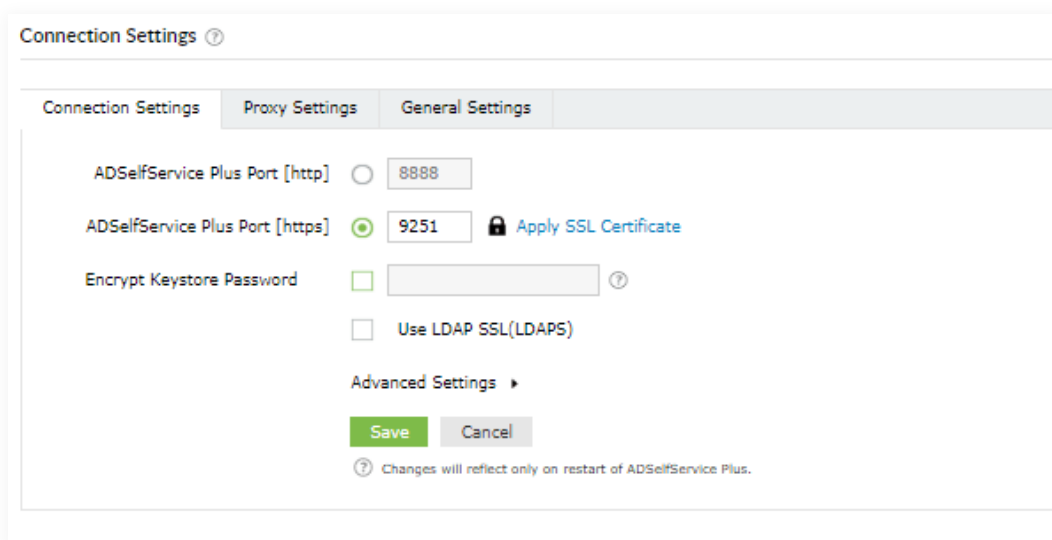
Connection Settings ?

Connection Settings
Proxy Settings
General Settings

ADSelfService Plus Port [http] 8888

ADSelfService Plus Port [https] 9251 Apply SSL Certificate

Encrypt Keystore Password ?

Use LDAP SSL(LDAPS)

Advanced Settings

Save
Cancel

? Changes will reflect only on restart of ADSelfService Plus.